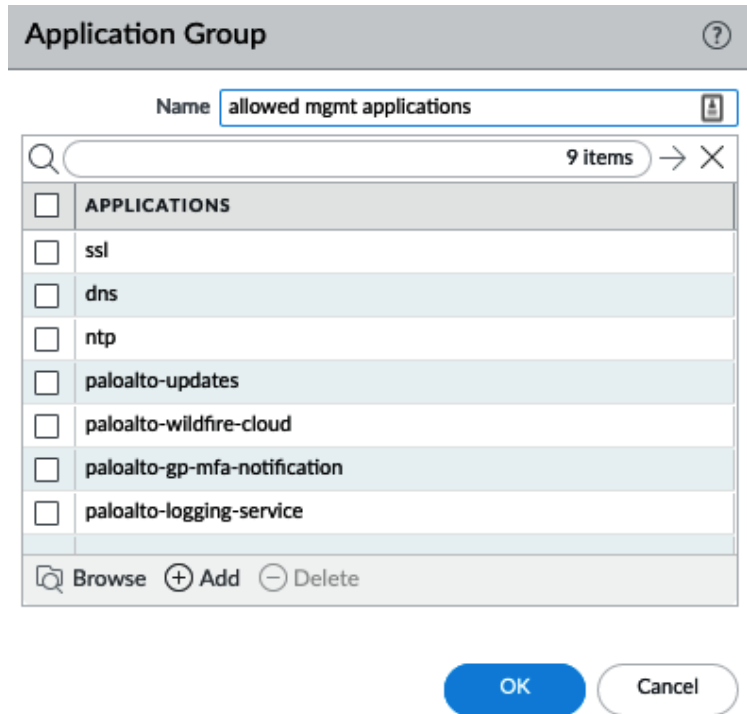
Application Group

Name allowed mgmt applications

9 items

| | APPLICATIONS |
|---|---|
| | ssl |
| | dns |
| | ntp |
| | paloalto-updates |
| | paloalto-wildfire-cloud |
| | paloalto-gp-mfa-notification |
| | paloalto-logging-service |

Browse Add Delete

OK Cancel